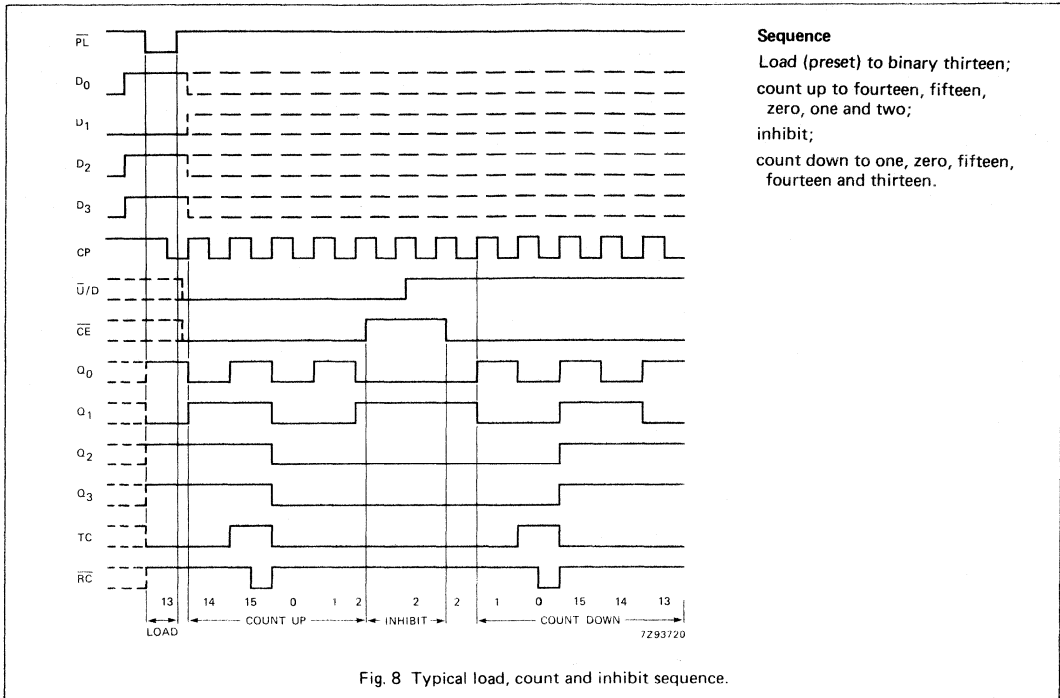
$\overline{PL}$

$D_0$

$D_1$

$D_2$

$D_3$

CP

$\overline{U}/D$

$\overline{CE}$

$Q_0$

$Q_1$

$Q_2$

$Q_3$

TC

$\overline{RC}$

13 14 15 0 1 2 2 2 1 0 15 14 13

LOAD

COUNT UP

INHIBIT

COUNT DOWN

7Z93720

**Sequence**

Load (preset) to binary thirteen;

count up to fourteen, fifteen, zero, one and two;

inhibit;

count down to one, zero, fifteen, fourteen and thirteen.

Fig. 8 Typical load, count and inhibit sequence.